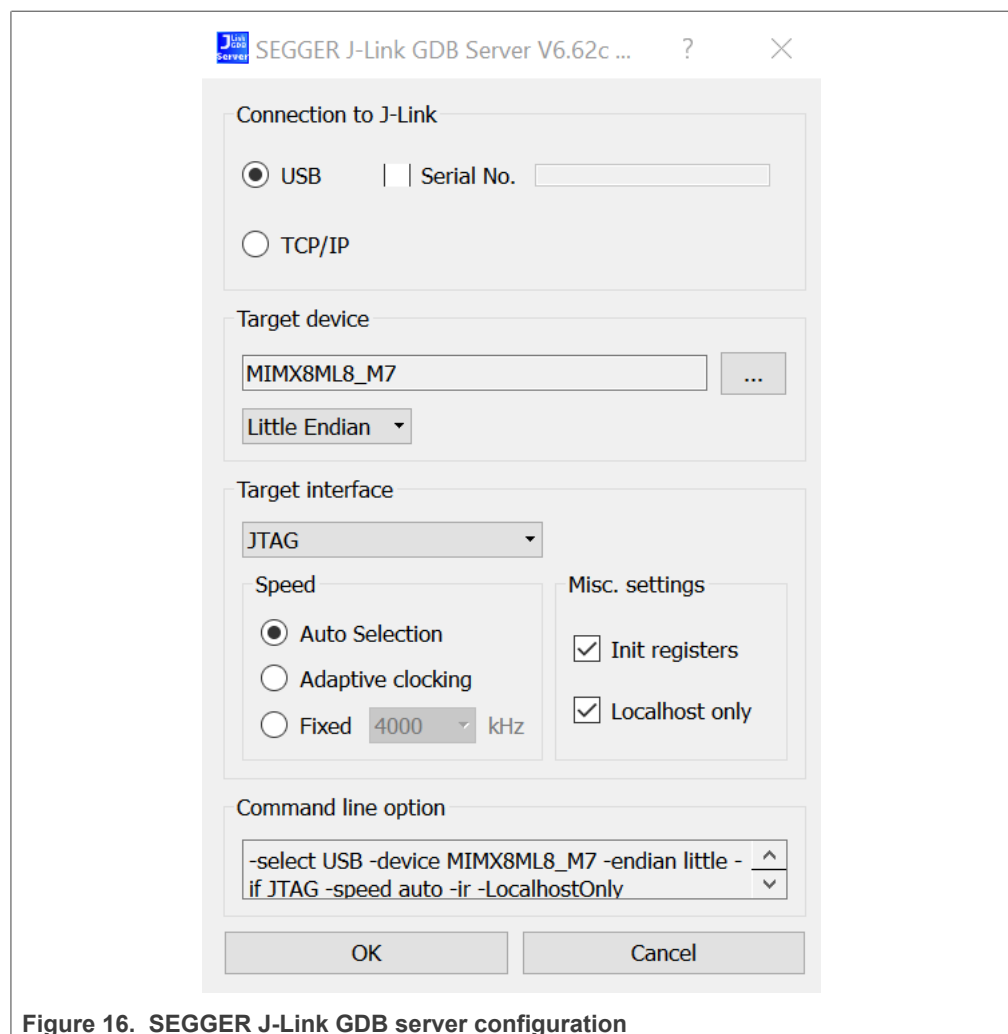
SEGGER J-Link GDB Server V6.62c ... ? ×

Connection to J-Link

USB Serial No.

TCP/IP

Target device

MIMX8ML8_M7 ...

Little Endian

Target interface

JTAG

Speed

Auto Selection

Adaptive clocking

Fixed 4000 kHz

Misc. settings

Init registers

Localhost only

Command line option

-select USB -device MIMX8ML8_M7 -endian little -if JTAG -speed auto -ir -LocalhostOnly

OK

Cancel

Figure 16. SEGGER J-Link GDB server configuration